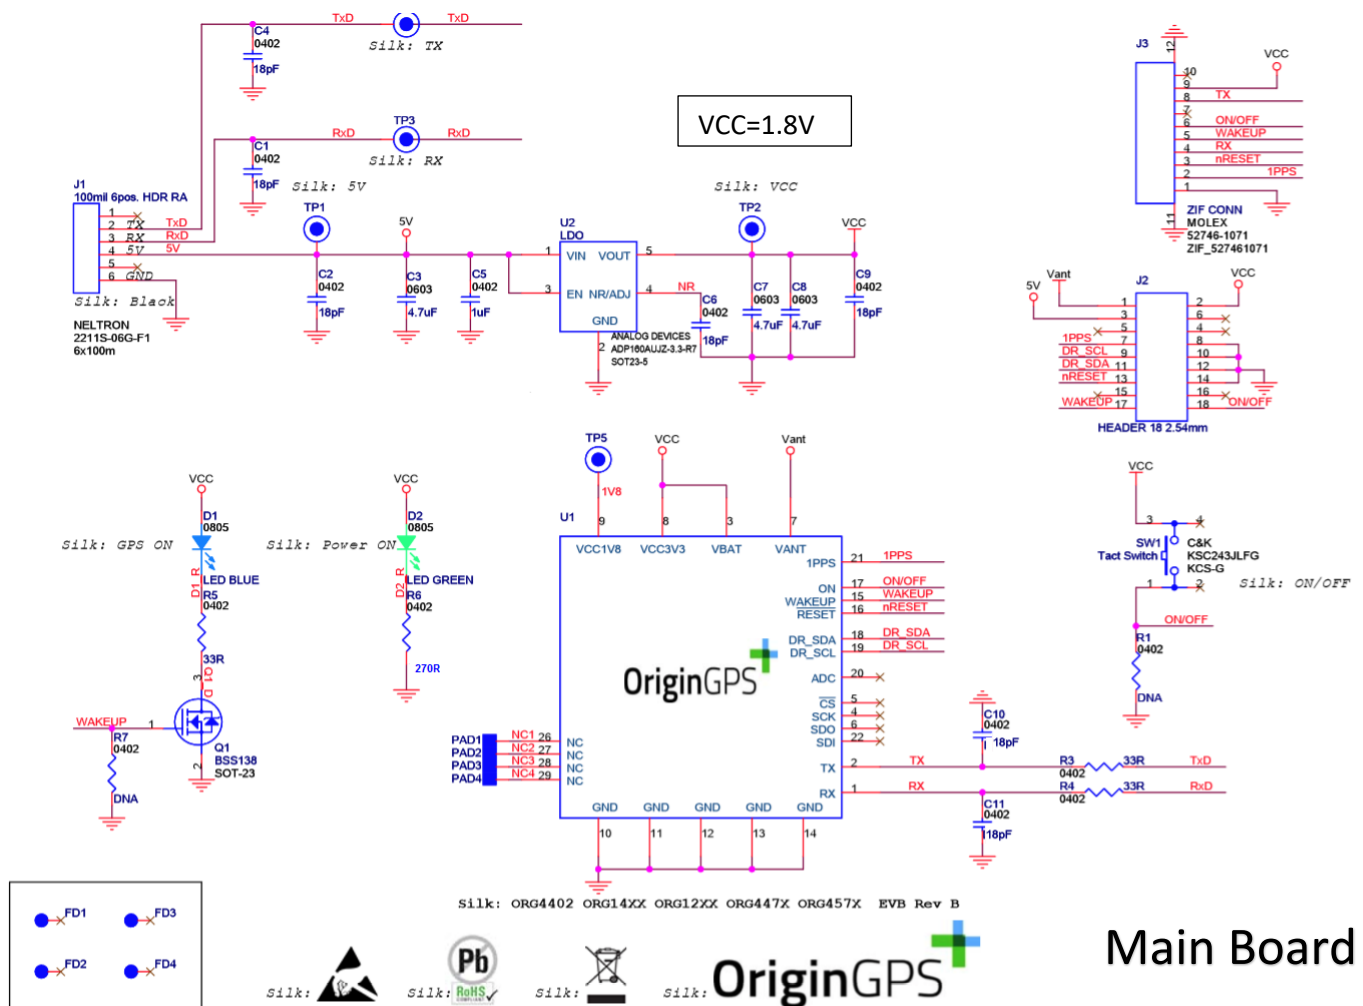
C4
0402
18pF
TxD
TxD
Silk: TX

C1
0402
18pF
RxD
TP3
RxD
Silk: RX

VCC=1.8V

J3
12
VCC
10
9
8 TX
7
6 ON/OFF
5 WAKEUP
4 RX
3 nRESET
2 1PPS
1
11
ZIF CONN
MOLEX
52746-1071
ZIF_527461071

J1
100mil 6pos. HDR RA
1
2 TX TxD
3 RX RxD
4 5V 5V
5
6 GND
Silk: Black
NELTRON
2211S-06G-F1
6x100m

Silk: 5V
TP1
5V
C2
0402
18pF
C3
0603
4.7uF
C5
0402
1uF

U2
LDO
1 VIN VOUT 5
3 EN NR/ADJ 4
GND
2
NR
C6
0402
18pF
ANALOG DEVICES
ADP160AUJZ-3.3-R7
SOT23-5

Silk: VCC
TP2
VCC
C7
0603
4.7uF
C8
0603
4.7uF
C9
0402
18pF

Vant
5V
J2
VCC
1 2
3 6
5 4
1PPS 7 8
DR_SCL 9 10
DR_SDA 11 12
nRESET 13 14
15 16
WAKEUP 17 18 ON/OFF
HEADER 18 2.54mm

TP5
1V8
VCC
Vant
U1
9 VCC1V8
8 VCC3V3
3 VBAT
7 VANT
1PPS 21 1PPS
ON 17 ON/OFF
WAKEUP 15 WAKEUP
RESET 16 nRESET
DR_SDA 18 DR_SDA
DR_SCL 19 DR_SCL
OriginGPS
ADC 20
CS 5
SCK 4
SDO 6
SDI 22
TX 2 TX
RX 1 RX
PAD1 NC1 26 NC
PAD2 NC2 27 NC
PAD3 NC3 28 NC
PAD4 NC4 29 NC
GND GND GND GND GND
10 11 12 13 14

VCC
D1
0805
Silk: GPS ON
LED BLUE
D1_R
R5
0402
33R
Q1
BSS138
SOT-23
WAKEUP
R7
0402
DNA

VCC
D2
0805
Silk: Power ON
LED GREEN
D2_R
R6
0402
270R

VCC
SW1
Tact Switch
C&K
KSC243JLFG
KCS-G
3 4
1 2
Silk: ON/OFF
ON/OFF
R1
0402
DNA

C10
0402
18pF
R3
0402
33R
TxD
R4
0402
33R
RxD
C11
0402
18pF

FD1
FD3
FD2
FD4

Silk: ORG4402 ORG14XX ORG12XX ORG447X ORG457X EVB Rev B

Silk:
Silk: Pb RoHS
Silk:
Silk: OriginGPS

Main Board